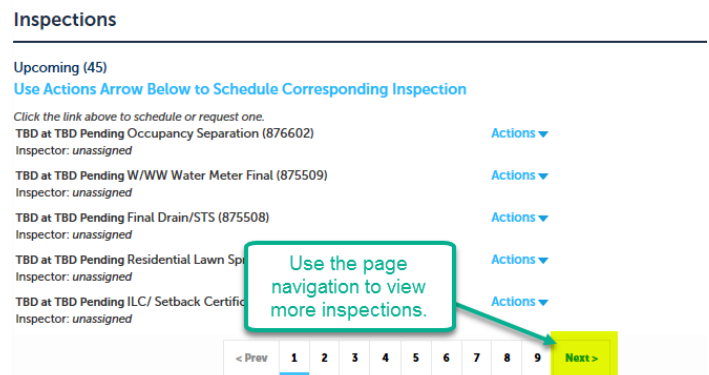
Inspections

Upcoming (45)

Use Actions Arrow Below to Schedule Corresponding Inspection

Click the link above to schedule or request one.

TBD at TBD Pending Occupancy Separation (876602)
Inspector: unassigned
Actions

TBD at TBD Pending W/WW Water Meter Final (875509)
Inspector: unassigned
Actions

TBD at TBD Pending Final Drain/STS (875508)
Inspector: unassigned
Actions

TBD at TBD Pending Residential Lawn Spr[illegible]
Inspector: unassigned
Actions

TBD at TBD Pending ILC/ Setback Certific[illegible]
Inspector: unassigned
Actions

Use the page navigation to view more inspections.

< Prev 1 2 3 4 5 6 7 8 9 Next >